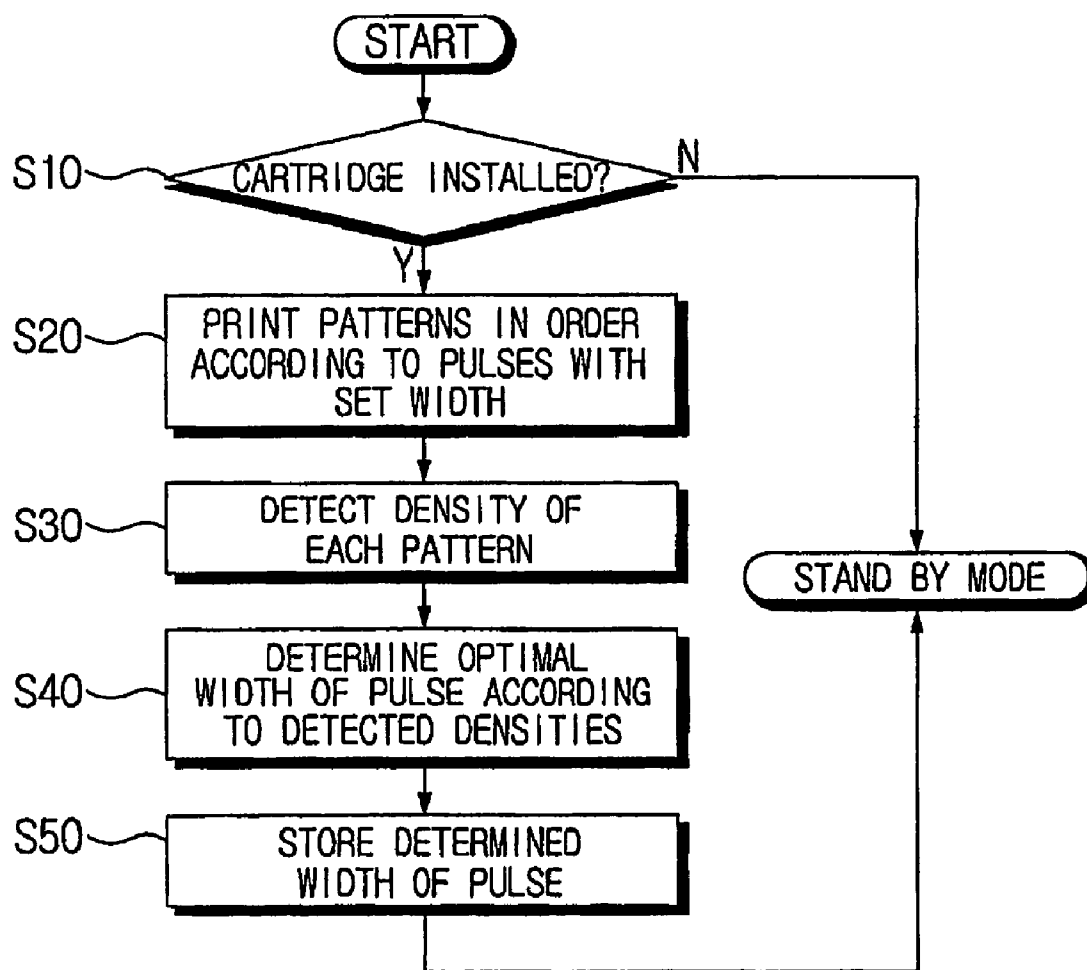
START

S10

CARTRIDGE INSTALLED?

N

Y

S20

PRINT PATTERNS IN ORDER ACCORDING TO PULSES WITH SET WIDTH

S30

DETECT DENSITY OF EACH PATTERN

STAND BY MODE

S40

DETERMINE OPTIMAL WIDTH OF PULSE ACCORDING TO DETECTED DENSITIES

S50

STORE DETERMINED WIDTH OF PULSE